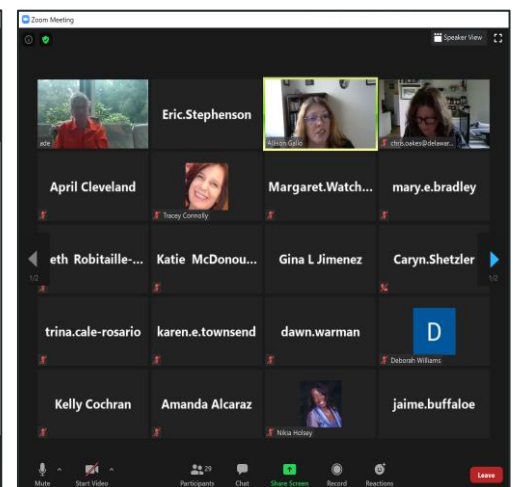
Zoom Meeting

Speaker View

ade

Eric.Stephenson

Allison Gallo

chris.oakes@delawar...

April Cleveland

Tracey Connolly

Margaret.Watch...

mary.e.bradley

1/2

eth Robitaille-...

Katie McDonou...

Gina L Jimenez

Caryn.Shetzler

1/2

trina.cale-rosario

karen.e.townsend

dawn.warman

D

Deborah Williams

Kelly Cochran

Amanda Alcaraz

Nikia Holsey

jaime.buffaloe

Mute

Start Video

Participants 29

Chat

Share Screen

Record

Reactions

Leave